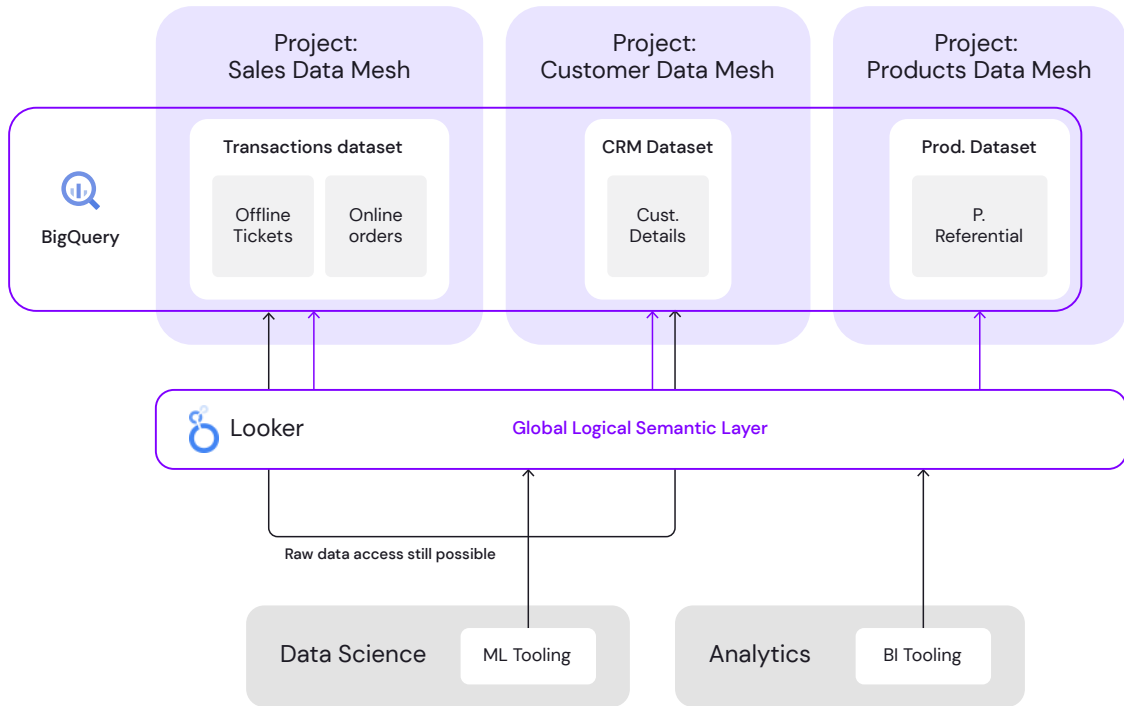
Project:
Sales Data Mesh

Project:
Customer Data Mesh

Project:
Products Data Mesh

BigQuery

Transactions dataset

Offline Tickets

Online orders

CRM Dataset

Cust. Details

Prod. Dataset

P. Referential

Looker

Global Logical Semantic Layer

Raw data access still possible

Data Science

ML Tooling

Analytics

BI Tooling